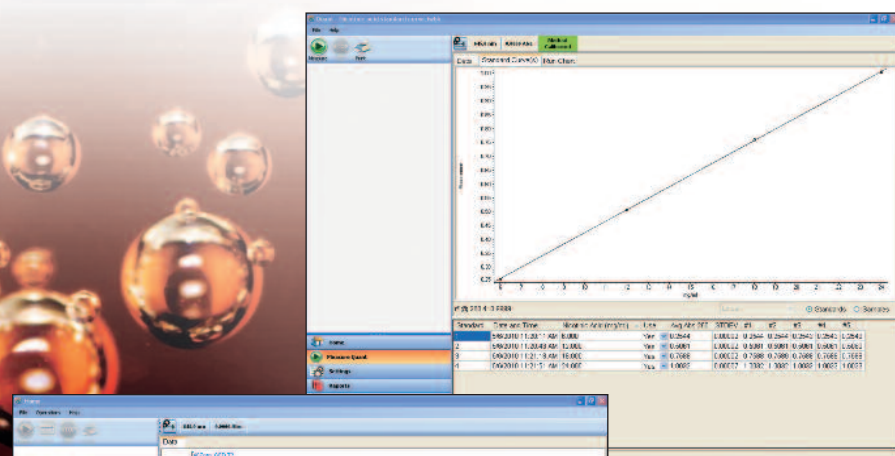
File Help

Measure Print

Data Standard Curve(0) Run Chart

Home

Measure Quant

Settings

Reports

Standards Samples

| Standard | Date and Time | Nicotinic Acid (mg/ml) | Use | Avg Abs 361 | STDEV | #1 | #2 | #3 | #4 | #5 |
|---|---|---|---|---|---|---|---|---|---|---|
| 1 | 5/6/2010 11:20:11 AM | 0.000 | Yes | 0.2644 | 0.00022 | 0.2644 | 0.2644 | 0.2643 | 0.2643 | 0.2643 |
| 2 | 5/6/2010 11:20:49 AM | 12.000 | Yes | 0.5081 | 0.00022 | 0.5081 | 0.5081 | 0.5081 | 0.5081 | 0.5082 |
| 3 | 5/6/2010 11:21:18 AM | 18.000 | Yes | 0.7088 | 0.00022 | 0.7088 | 0.7088 | 0.7088 | 0.7088 | 0.7088 |
| 4 | 5/6/2010 11:21:11 AM | 24.000 | Yes | 1.0087 | 0.00022 | 1.0087 | 1.0087 | 1.0087 | 1.0087 | 1.0087 |

File Operations Help

Data